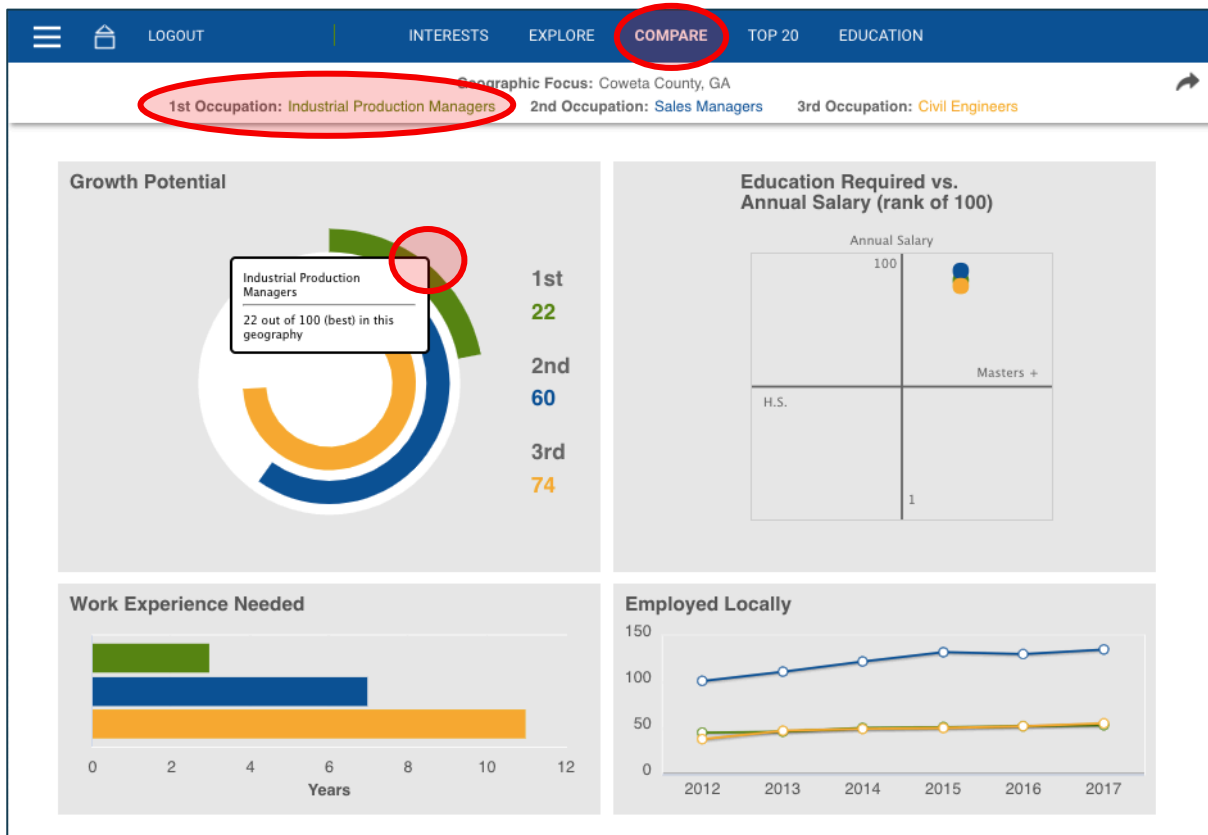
LOGOUT INTERESTS EXPLORE COMPARE TOP 20 EDUCATION

Geographic Focus: Coweta County, GA

1st Occupation: Industrial Production Managers 2nd Occupation: Sales Managers 3rd Occupation: Civil Engineers

Growth Potential

Industrial Production Managers

22 out of 100 (best) in this geography

1st
22

2nd
60

3rd
74

Education Required vs. Annual Salary (rank of 100)

Annual Salary

100

Masters +

H.S.

1

Work Experience Needed

0 2 4 6 8 10 12

Years

Employed Locally

150

100

50

0

2012 2013 2014 2015 2016 2017